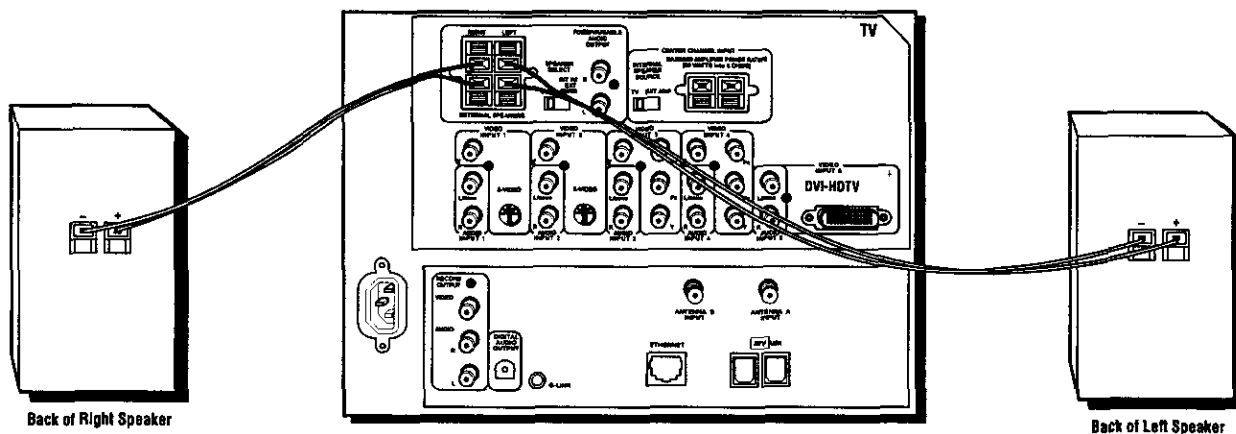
TV

RIGHT LEFT

EXTERNAL SPEAKERS

SPEAKER SELECT

INT IN EXT

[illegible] AUDIO OUTPUT

CENTER CHANNEL INPUT

INTERNAL SPEAKERS SOURCE

TV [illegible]

VIDEO INPUT 1

S-VIDEO

AUDIO INPUT 1

VIDEO INPUT 2

S-VIDEO

AUDIO INPUT 2

VIDEO INPUT 3

AUDIO INPUT 3

VIDEO INPUT 4

AUDIO INPUT 4

VIDEO INPUT 5

DVI-HDTV

AUDIO INPUT 5

RECORD OUTPUT

VIDEO

AUDIO

R

L

DIGITAL AUDIO OUTPUT

G-LINK

ANTENNA B INPUT

ANTENNA A INPUT

ETHERNET

− +

− +

Back of Right Speaker

Back of Left Speaker